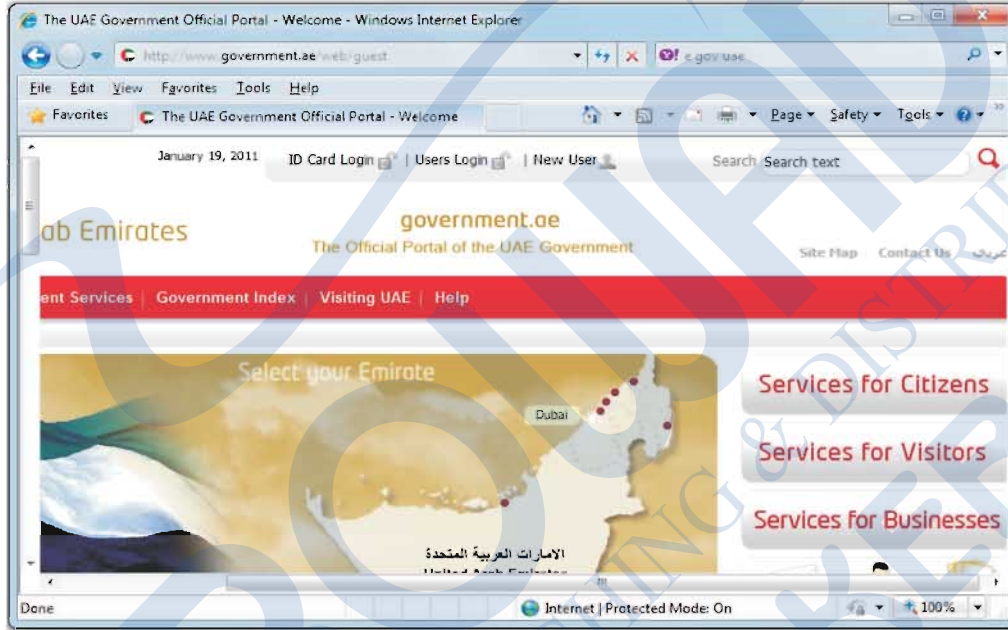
The UAE Government Official Portal - Welcome - Windows Internet Explorer

http://www.government.ae/web/guest

e.gov uae

File Edit View Favorites Tools Help

Favorites

The UAE Government Official Portal - Welcome

Page ▾ Safety ▾ Tools ▾

January 19, 2011

ID Card Login | Users Login | New User

Search Search text

ab Emirates

government.ae

The Official Portal of the UAE Government

Site Map Contact Us عربي

ent Services | Government Index | Visiting UAE | Help

Select your Emirate

Dubai

الامارات العربية المتحدة

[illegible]

Services for Citizens

Services for Visitors

Services for Businesses

Done

Internet | Protected Mode: On

100%